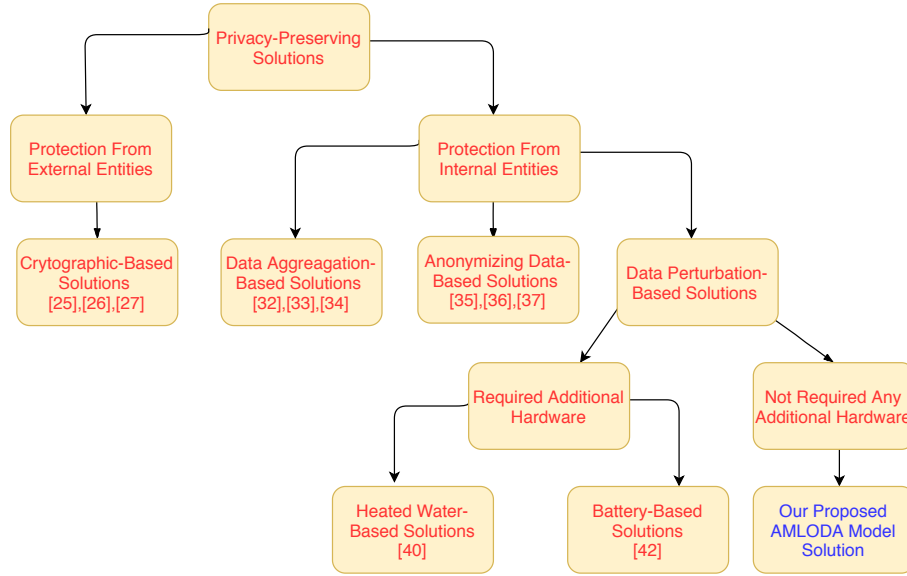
Privacy-Preserving Solutions

Protection From External Entities

Protection From Internal Entities

Crytographic-Based Solutions [25],[26],[27]

Data Aggreagation-Based Solutions [32],[33],[34]

Anonymizing Data-Based Solutions [35],[36],[37]

Data Perturbation-Based Solutions

Required Additional Hardware

Not Required Any Additional Hardware

Heated Water-Based Solutions [40]

Battery-Based Solutions [42]

Our Proposed AMLODA Model Solution